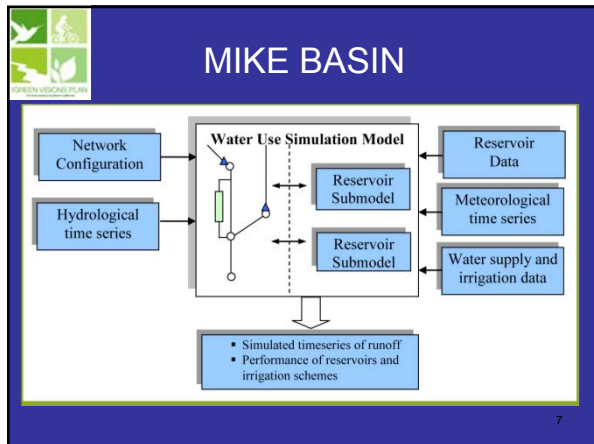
GREEN VISIONS PLAN

MIKE BASIN

Network Configuration

Hydrological time series

Water Use Simulation Model

Reservoir Submodel

Reservoir Submodel

Reservoir Data

Meteorological time series

Water supply and irrigation data

- Simulated timeseries of runoff
- Performance of reservoirs and irrigation schemes

7